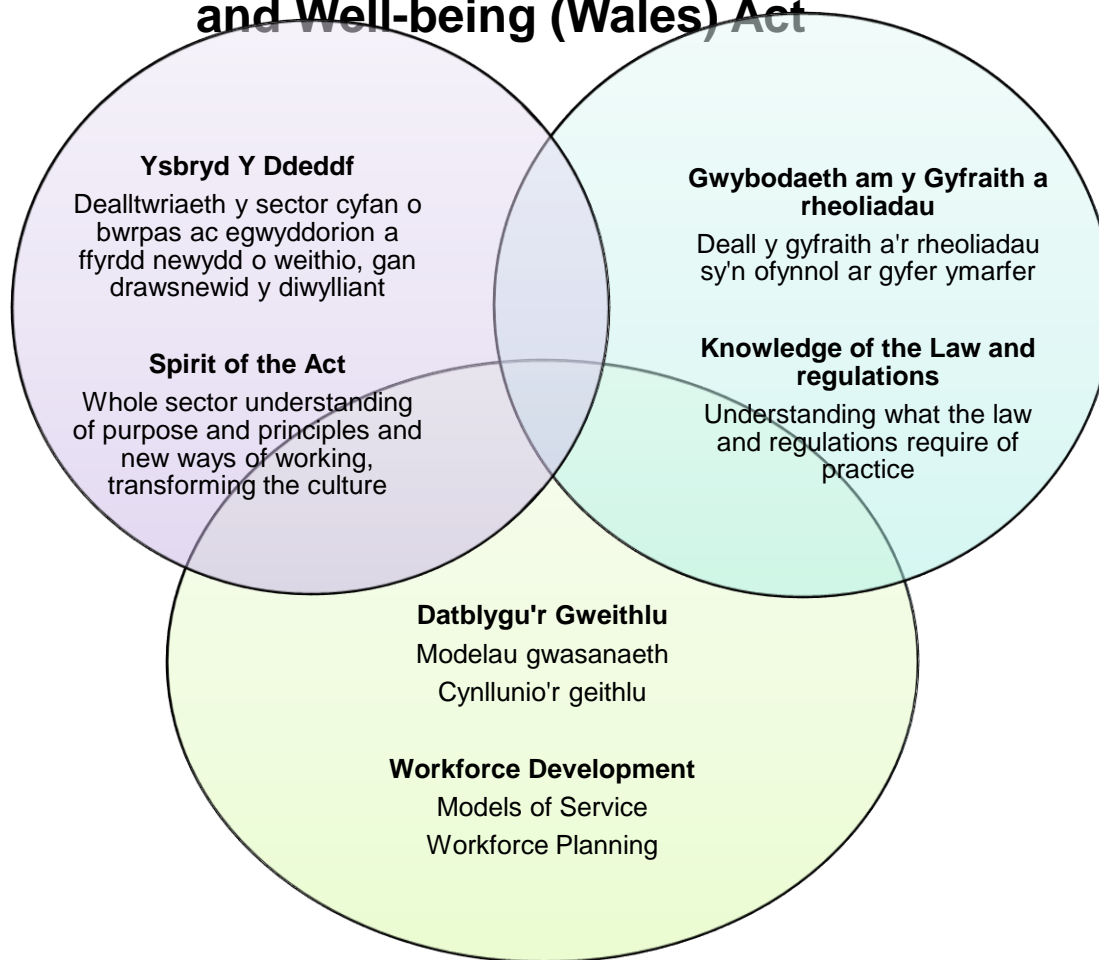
and Well-being (Wales) Act

Ysbryd Y Ddeddf

Dealltwriaeth y sector cyfan o bwrpas ac egwyddorion a ffyrdd newydd o weithio, gan drawsnewid y diwylliant

Spirit of the Act

Whole sector understanding of purpose and principles and new ways of working, transforming the culture

Gwybodaeth am y Gyfraith a rheoliadau

Deall y gyfraith a'r rheoliadau sy'n ofynnol ar gyfer ymarfer

Knowledge of the Law and regulations

Understanding what the law and regulations require of practice

Datblygu'r Gweithlu

Modelau gwasanaeth

Cynllunio'r geithlu

Workforce Development

Models of Service

Workforce Planning